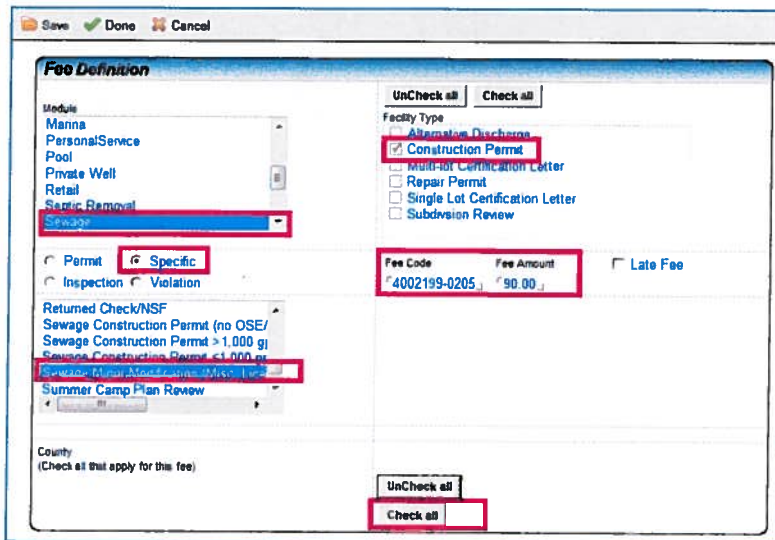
Save Done Cancel

Fee Definition

Module
Marina
PersonalService
Pool
Private Well
Retail
Septic Removal
Sewage

Permit
Specific
Inspection
Violation

Returned Check/NSF
Sewage Construction Permit (no OSE/
Sewage Construction Permit >1,000 g
Sewage Construction Permit ≤1,000 g
Sewage Minor Modifications (Misc. Lice
Summer Camp Plan Review

UnCheck all
Check all

Facility Type
Alternative Discharge
Construction Permit
Multi-lot Certification Letter
Repair Permit
Single Lot Certification Letter
Subdivision Review

Fee Code
4002199-0205
Fee Amount
90.00
Late Fee

County
(Check all that apply for this fee)

UnCheck all
Check all